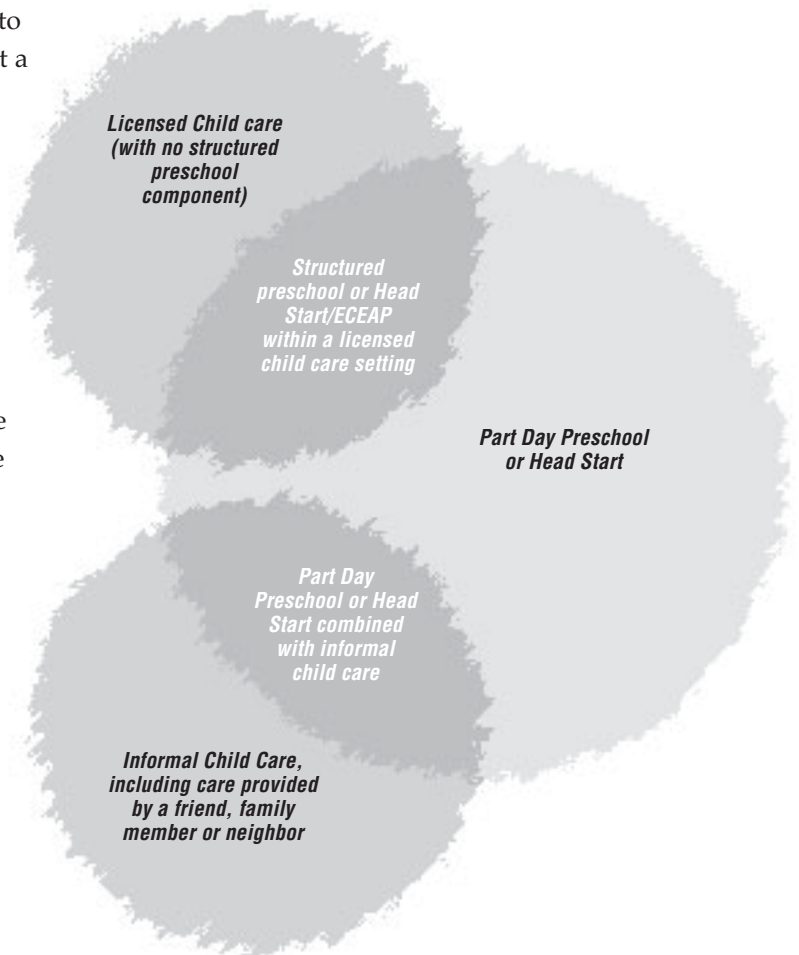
to
t a

e
e

Licensed Child care (with no structured preschool component)

Structured preschool or Head Start/ECEAP within a licensed child care setting

Part Day Preschool or Head Start

Part Day Preschool or Head Start combined with informal child care

Informal Child Care, including care provided by a friend, family member or neighbor